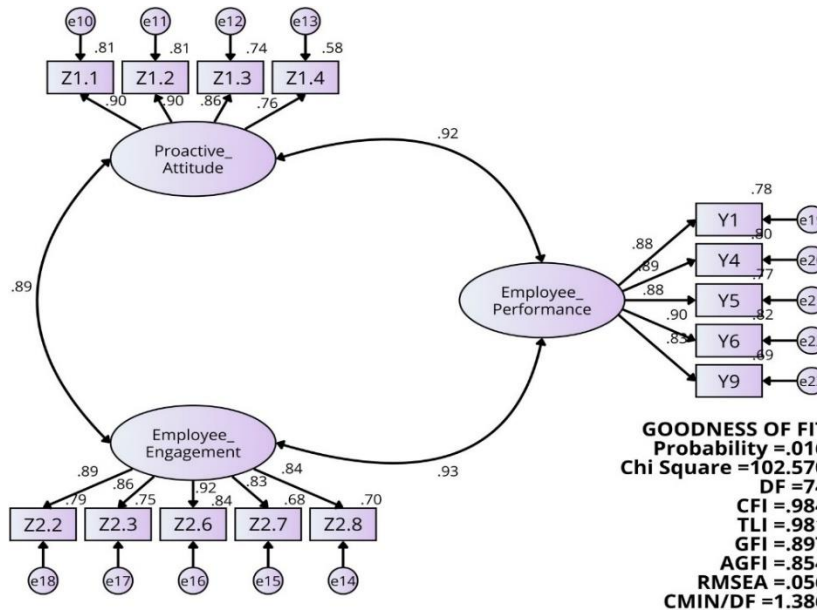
e10 e11 e12 e13

.81 .81 .74 .58

Z1.1 Z1.2 Z1.3 Z1.4

.90 .90 .86 .76

Proactive_ Attitude

.92

.89

.78

Y1 e1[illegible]

.80

.88

Y4 e2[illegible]

.89

.77

.88

Employee_ Performance

Y5 e2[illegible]

.82

.90

Y6 e2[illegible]

.83

.69

Y9 e2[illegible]

Employee_ Engagement

.93

.89 .86 .92 .83 .84

.79 .75 .84 .68 .70

Z2.2 Z2.3 Z2.6 Z2.7 Z2.8

e18 e17 e16 e15 e14

GOODNESS OF FI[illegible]
Probability =.01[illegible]
Chi Square =102.57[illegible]
DF =7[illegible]
CFI =.98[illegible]
TLI =.98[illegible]
GFI =.89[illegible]
AGFI =.85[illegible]
RMSEA =.05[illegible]
CMIN/DF =1.38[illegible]